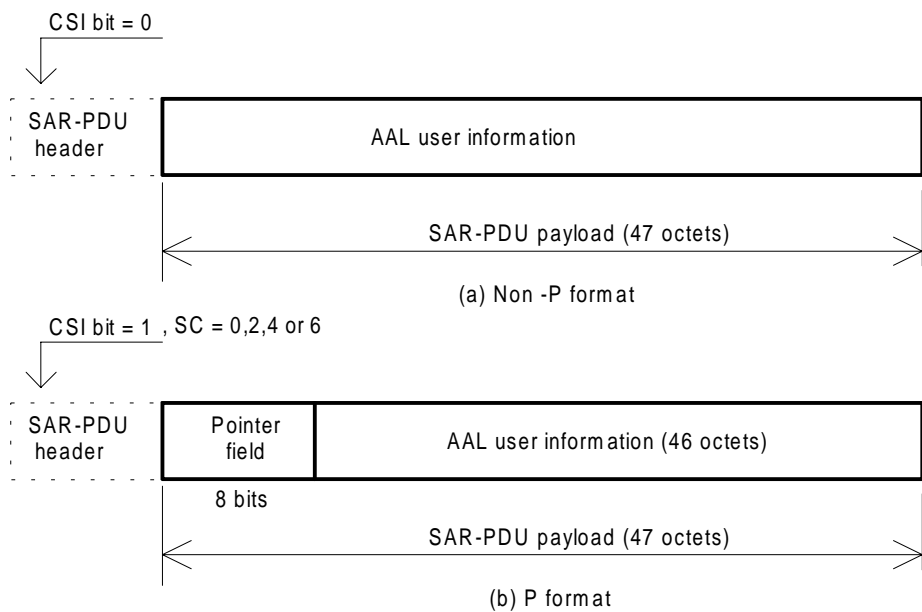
CSI bit = 0

SAR-PDU header

AAL user information

SAR-PDU payload (47 octets)

(a) Non -P format

CSI bit = 1 , SC = 0,2,4 or 6

SAR-PDU header

Pointer field

AAL user information (46 octets)

8 bits

SAR-PDU payload (47 octets)

(b) P format